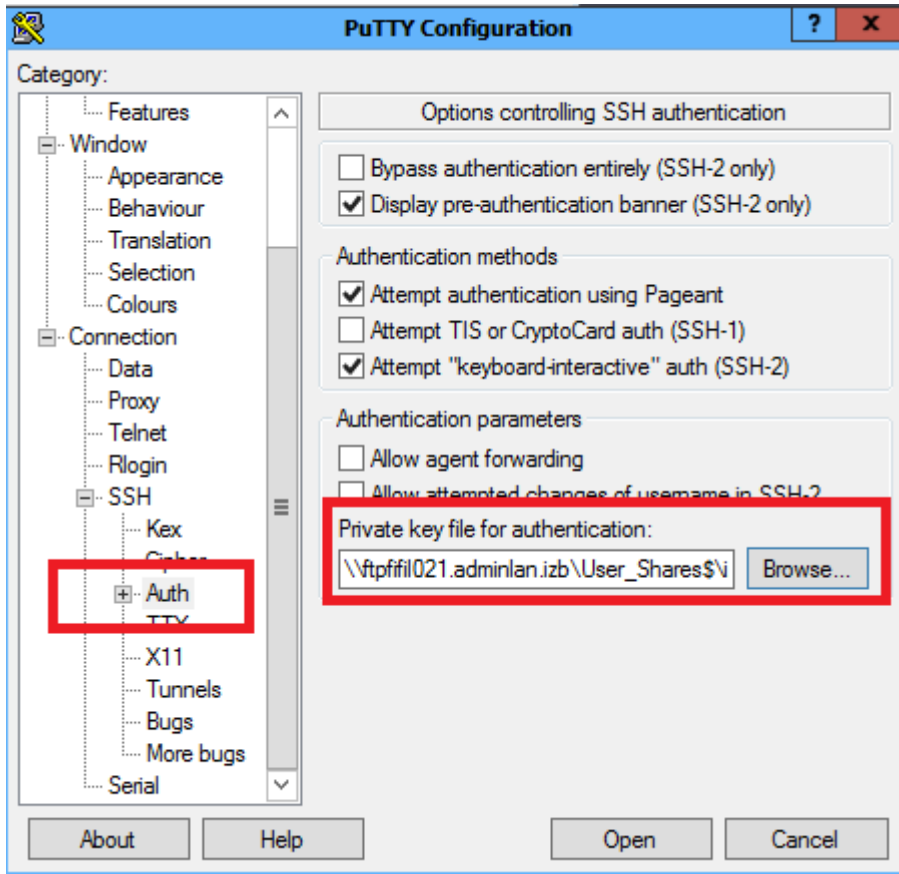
PuTTY Configuration

?

X

Category:

Features
Window
Appearance
Behaviour
Translation
Selection
Colours
Connection
Data
Proxy
Telnet
Rlogin
SSH
Kex
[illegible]
Auth
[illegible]
X11
Tunnels
Bugs
More bugs
Serial

Options controlling SSH authentication

Bypass authentication entirely (SSH-2 only)
Display pre-authentication banner (SSH-2 only)

Authentication methods
Attempt authentication using Pageant
Attempt TIS or CryptoCard auth (SSH-1)
Attempt "keyboard-interactive" auth (SSH-2)

Authentication parameters
Allow agent forwarding
Allow attempted changes of username in SSH-2

Private key file for authentication:
\\ftpfifil021.adminlan.izb\User_Shares$\i
Browse...

About
Help
Open
Cancel